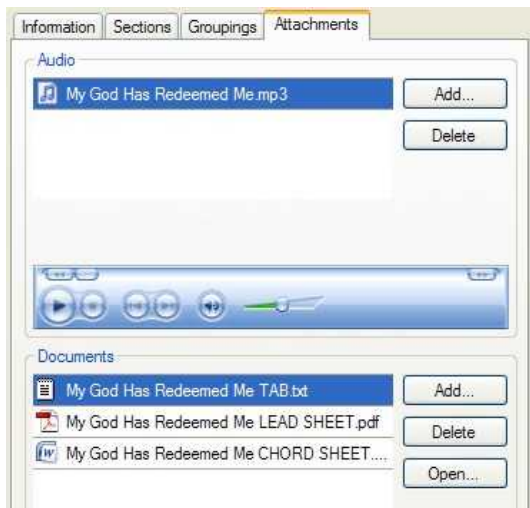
Information | Sections | Groupings | Attachments

Audio

My God Has Redeemed Me.mp3

Add...

Delete

Documents

My God Has Redeemed Me TAB.txt

My God Has Redeemed Me LEAD SHEET.pdf

My God Has Redeemed Me CHORD SHEET....

Add...

Delete

Open...